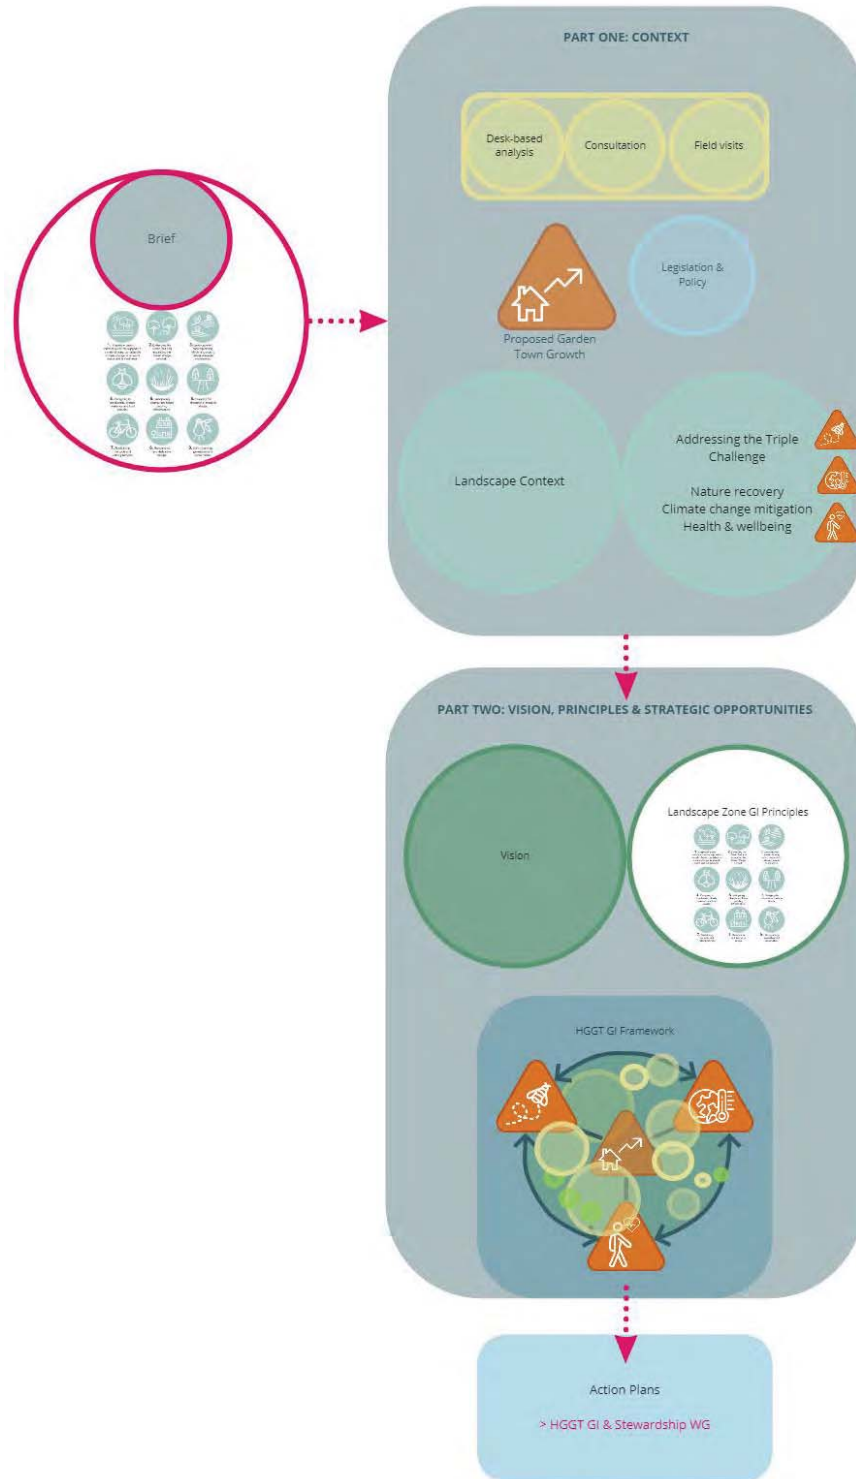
Brief

PART ONE: CONTEXT

Desk-based analysis

Consultation

Field visits

Proposed Garden Town Growth

Legislation & Policy

Landscape Context

Addressing the Triple Challenge

Nature recovery
Climate change mitigation
Health & wellbeing

PART TWO: VISION, PRINCIPLES & STRATEGIC OPPORTUNITIES

Vision

Landscape Zone GI Principles

HGGT GI Framework

Action Plans

> HGGT GI & Stewardship WG